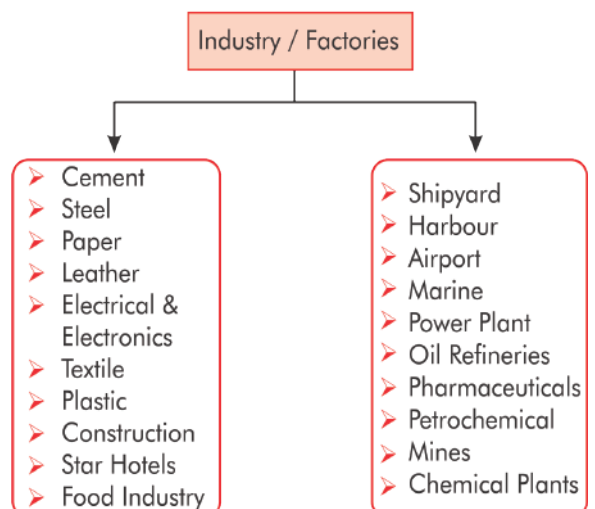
Industry / Factories

➢ Cement
➢ Steel
➢ Paper
➢ Leather
➢ Electrical & Electronics
➢ Textile
➢ Plastic
➢ Construction
➢ Star Hotels
➢ Food Industry

➢ Shipyard
➢ Harbour
➢ Airport
➢ Marine
➢ Power Plant
➢ Oil Refineries
➢ Pharmaceuticals
➢ Petrochemical
➢ Mines
➢ Chemical Plants